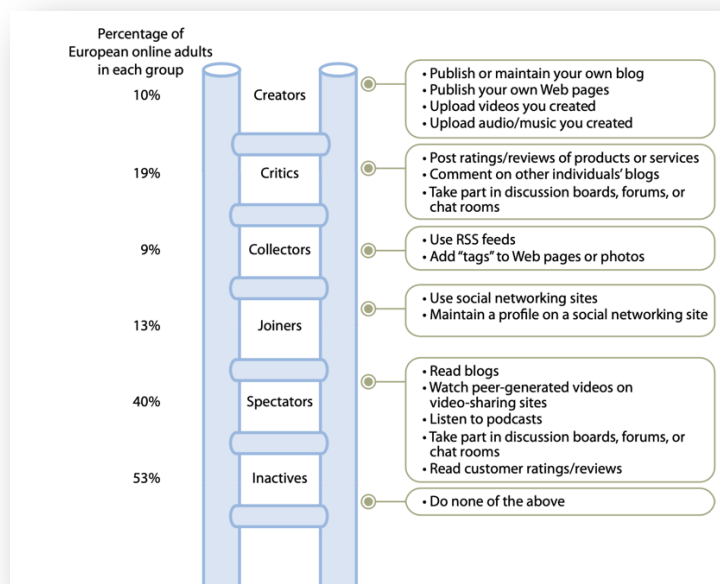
Percentage of European online adults in each group

10% Creators
• Publish or maintain your own blog
• Publish your own Web pages
• Upload videos you created
• Upload audio/music you created

19% Critics
• Post ratings/reviews of products or services
• Comment on other individuals' blogs
• Take part in discussion boards, forums, or chat rooms

9% Collectors
• Use RSS feeds
• Add "tags" to Web pages or photos

13% Joiners
• Use social networking sites
• Maintain a profile on a social networking site

40% Spectators
• Read blogs
• Watch peer-generated videos on video-sharing sites
• Listen to podcasts
• Take part in discussion boards, forums, or chat rooms
• Read customer ratings/reviews

53% Inactives
• Do none of the above